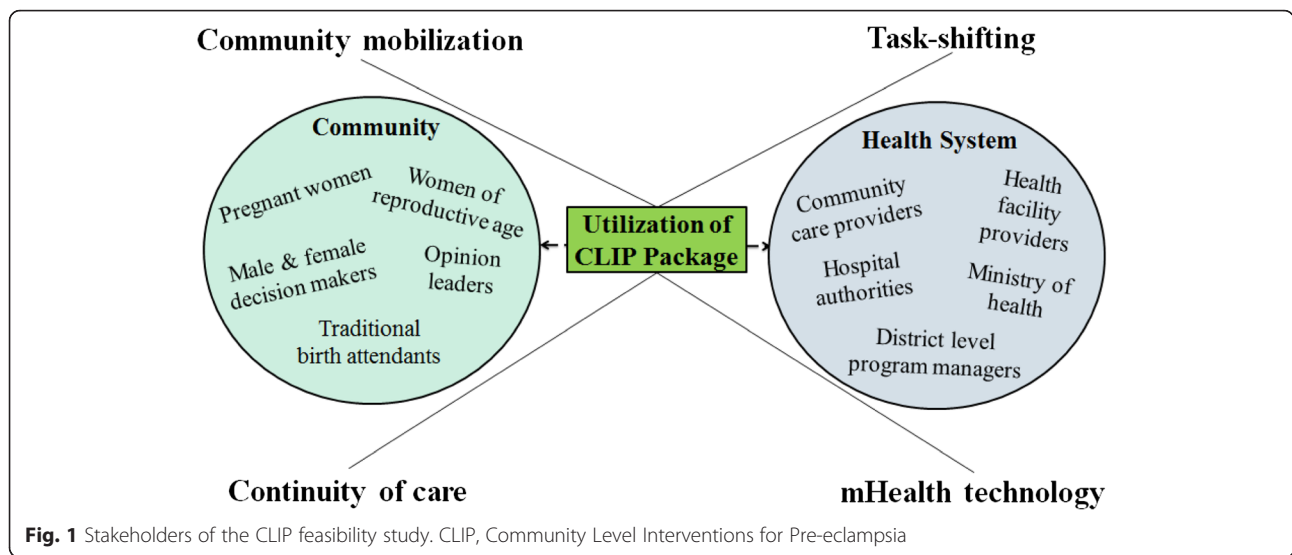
Community mobilization

Task-shifting

Community

Pregnant women

Women of reproductive age

Male & female decision makers

Opinion leaders

Traditional birth attendants

Utilization of CLIP Package

Health System

Community care providers

Health facility providers

Hospital authorities

Ministry of health

District level program managers

Continuity of care

mHealth technology

**Fig. 1** Stakeholders of the CLIP feasibility study. CLIP, Community Level Interventions for Pre-eclampsia